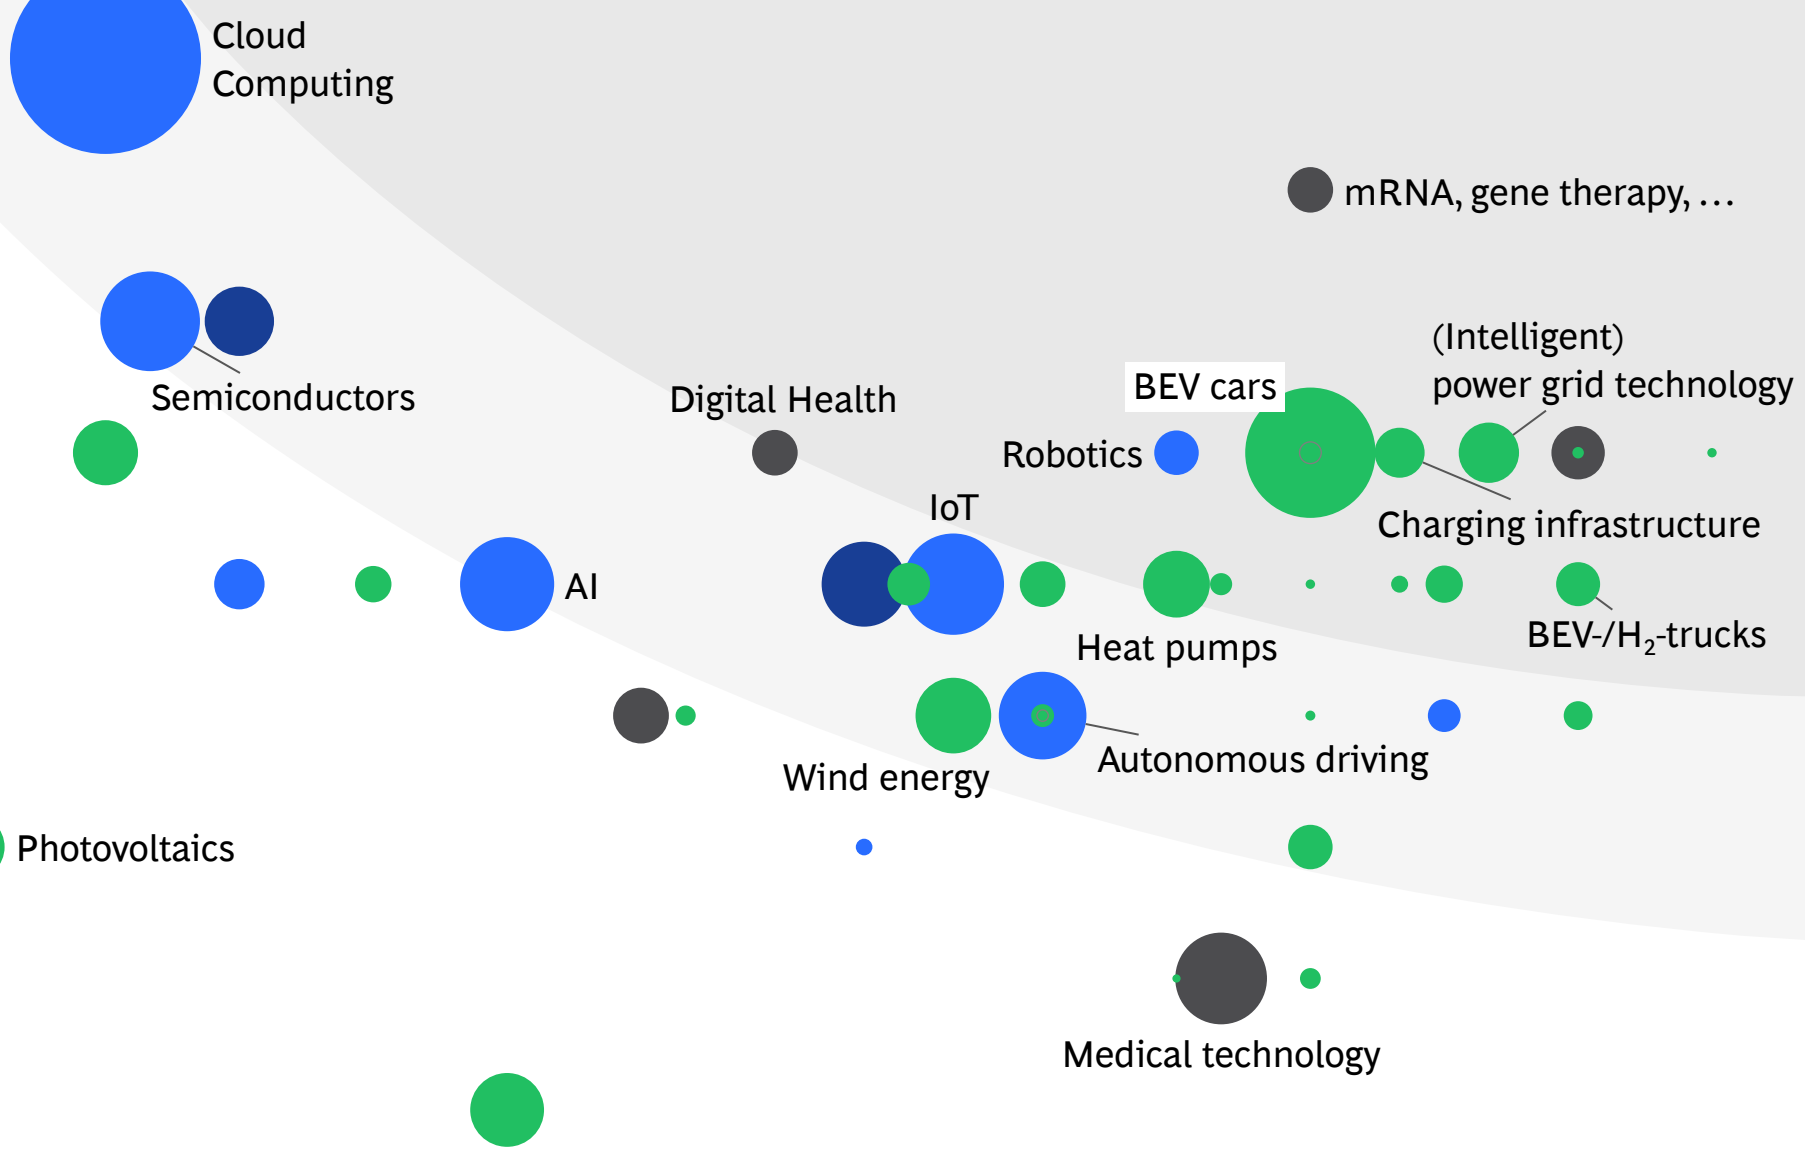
Cloud Computing

mRNA, gene therapy, ...

(Intelligent) power grid technology

Semiconductors

Digital Health

BEV cars

Robotics

IoT

Charging infrastructure

AI

Heat pumps

BEV-/$H_2$-trucks

Autonomous driving

Wind energy

Photovoltaics

Medical technology